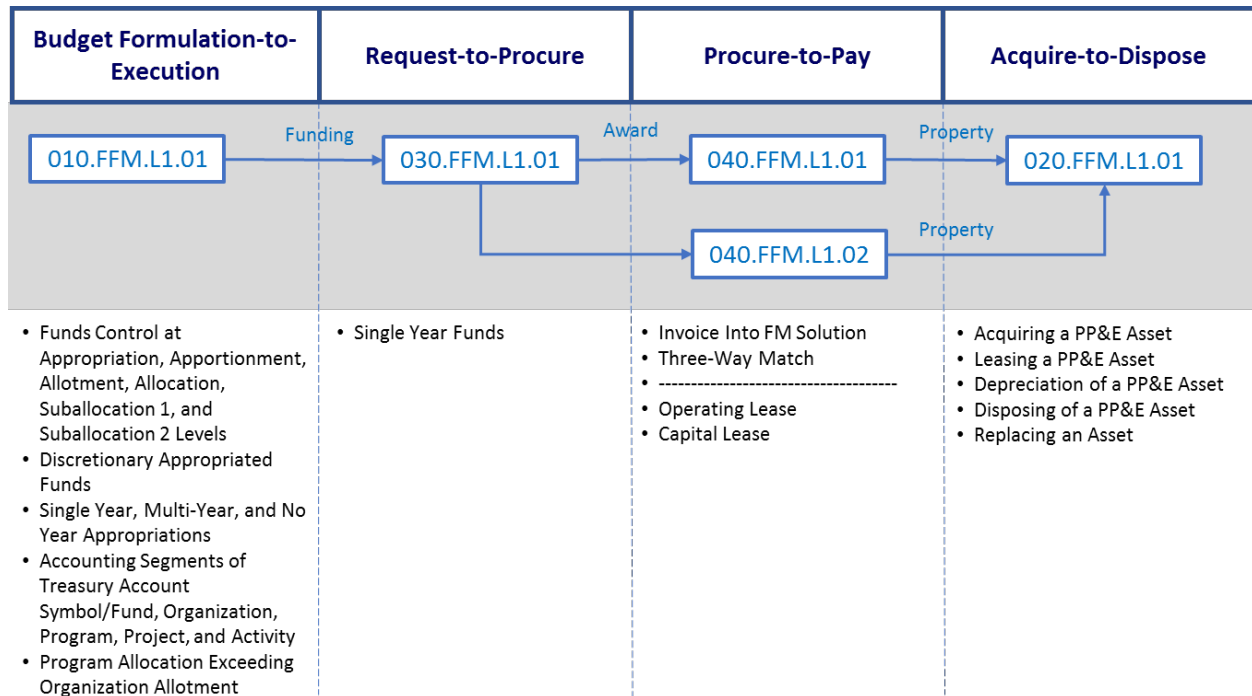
| Budget Formulation-to-Execution | Request-to-Procure | Procure-to-Pay | Acquire-to-Dispose |
|---|---|---|---|

010.FFM.L1.01

Funding

030.FFM.L1.01

Award

040.FFM.L1.01

Property

020.FFM.L1.01

040.FFM.L1.02

Property

• Funds Control at Appropriation, Apportionment, Allotment, Allocation, Suballocation 1, and Suballocation 2 Levels
• Discretionary Appropriated Funds
• Single Year, Multi-Year, and No Year Appropriations
• Accounting Segments of Treasury Account Symbol/Fund, Organization, Program, Project, and Activity
• Program Allocation Exceeding Organization Allotment

• Single Year Funds

• Invoice Into FM Solution
• Three-Way Match
• ------------------------------------
• Operating Lease
• Capital Lease

• Acquiring a PP&E Asset
• Leasing a PP&E Asset
• Depreciation of a PP&E Asset
• Disposing of a PP&E Asset
• Replacing an Asset